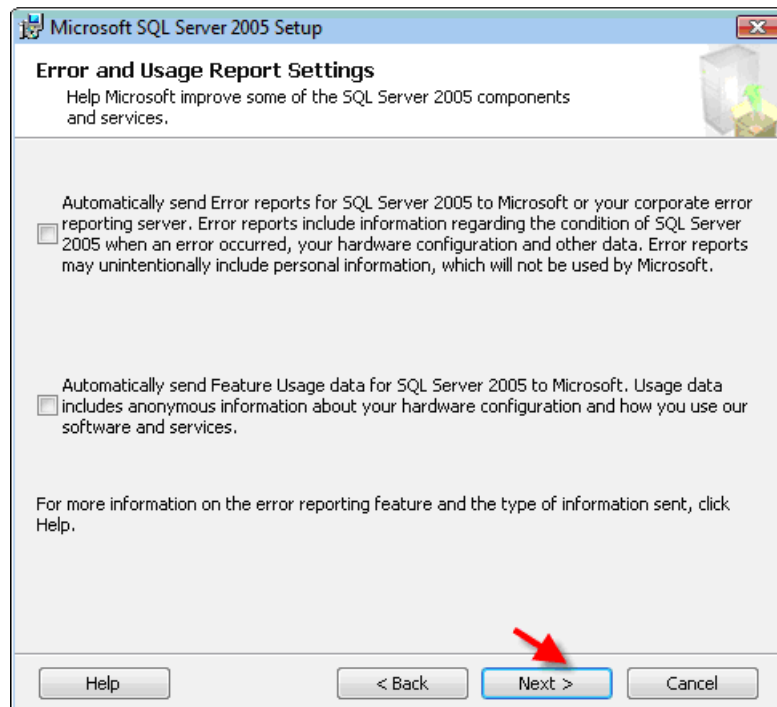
Microsoft SQL Server 2005 Setup

Error and Usage Report Settings
Help Microsoft improve some of the SQL Server 2005 components and services.

Automatically send Error reports for SQL Server 2005 to Microsoft or your corporate error reporting server. Error reports include information regarding the condition of SQL Server 2005 when an error occurred, your hardware configuration and other data. Error reports may unintentionally include personal information, which will not be used by Microsoft.

Automatically send Feature Usage data for SQL Server 2005 to Microsoft. Usage data includes anonymous information about your hardware configuration and how you use our software and services.

For more information on the error reporting feature and the type of information sent, click Help.

Help
< Back
Next >
Cancel